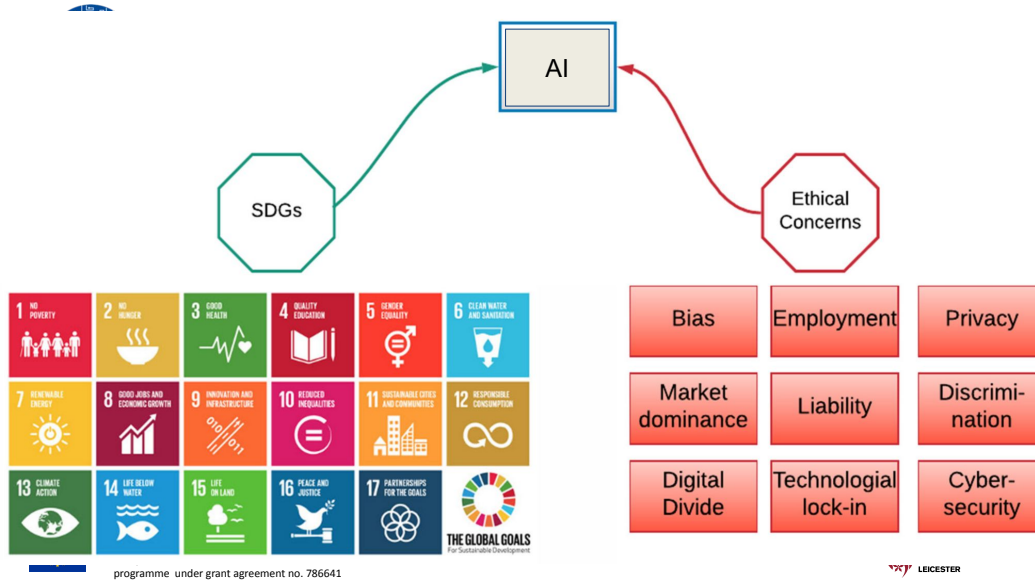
AI

SDGs

Ethical Concerns

1 NO POVERTY
2 NO HUNGER
3 GOOD HEALTH
4 QUALITY EDUCATION
5 GENDER EQUALITY
6 CLEAN WATER AND SANITATION
7 RENEWABLE ENERGY
8 GOOD JOBS AND ECONOMIC GROWTH
9 INNOVATION AND INFRASTRUCTURE
10 REDUCED INEQUALITIES
11 SUSTAINABLE CITIES AND COMMUNITIES
12 RESPONSIBLE CONSUMPTION
13 CLIMATE ACTION
14 LIFE BELOW WATER
15 LIFE ON LAND
16 PEACE AND JUSTICE
17 PARTNERSHIPS FOR THE GOALS
THE GLOBAL GOALS For Sustainable Development

| Bias | Employment | Privacy |
|---|---|---|
| Market dominance | Liability | Discrimi-nation |
| Digital Divide | Technologial lock-in | Cyber-security |

programme under grant agreement no. 786641

LEICESTER